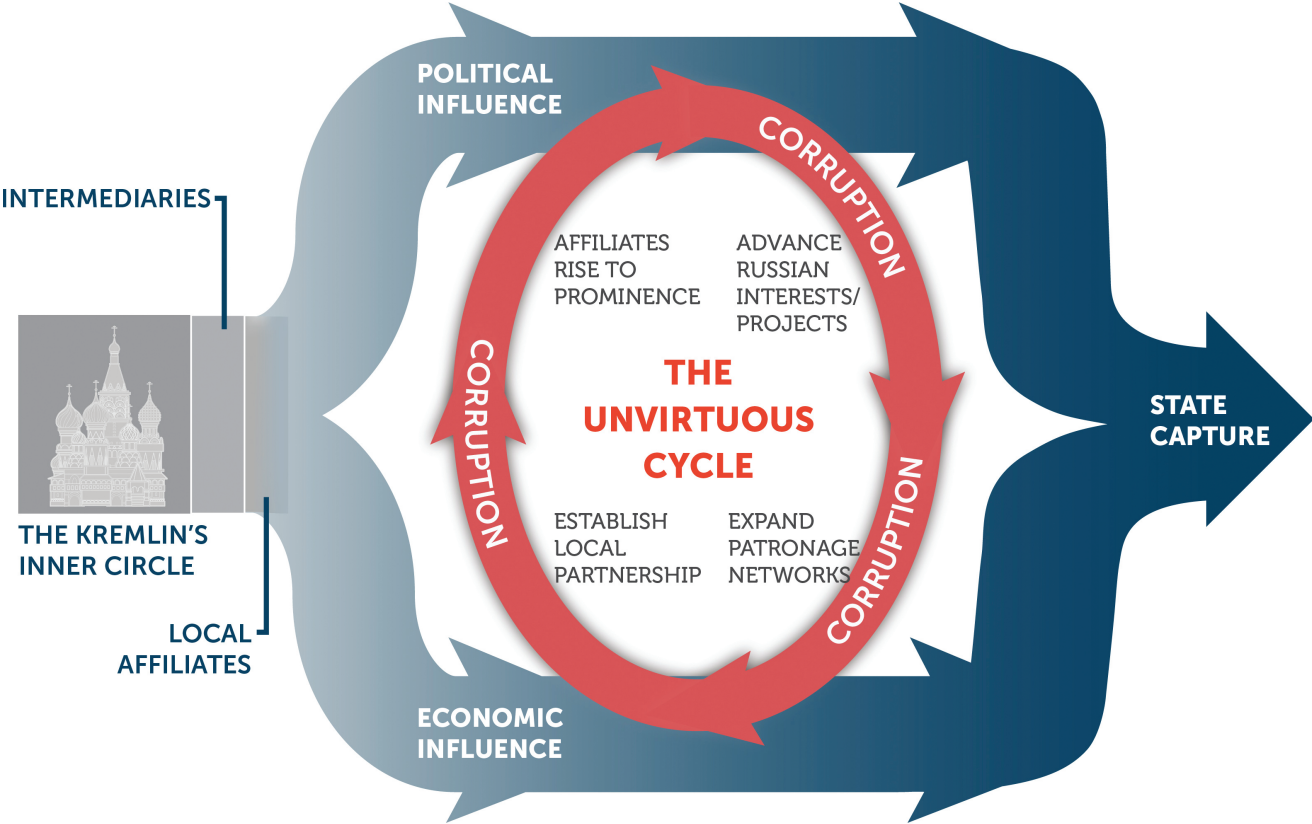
INTERMEDIARIES

THE KREMLIN'S INNER CIRCLE

LOCAL AFFILIATES

POLITICAL INFLUENCE

CORRUPTION

AFFILIATES RISE TO PROMINENCE

ADVANCE RUSSIAN INTERESTS/ PROJECTS

CORRUPTION

THE UNVIRTUOUS CYCLE

CORRUPTION

ESTABLISH LOCAL PARTNERSHIP

EXPAND PATRONAGE NETWORKS

CORRUPTION

ECONOMIC INFLUENCE

STATE CAPTURE